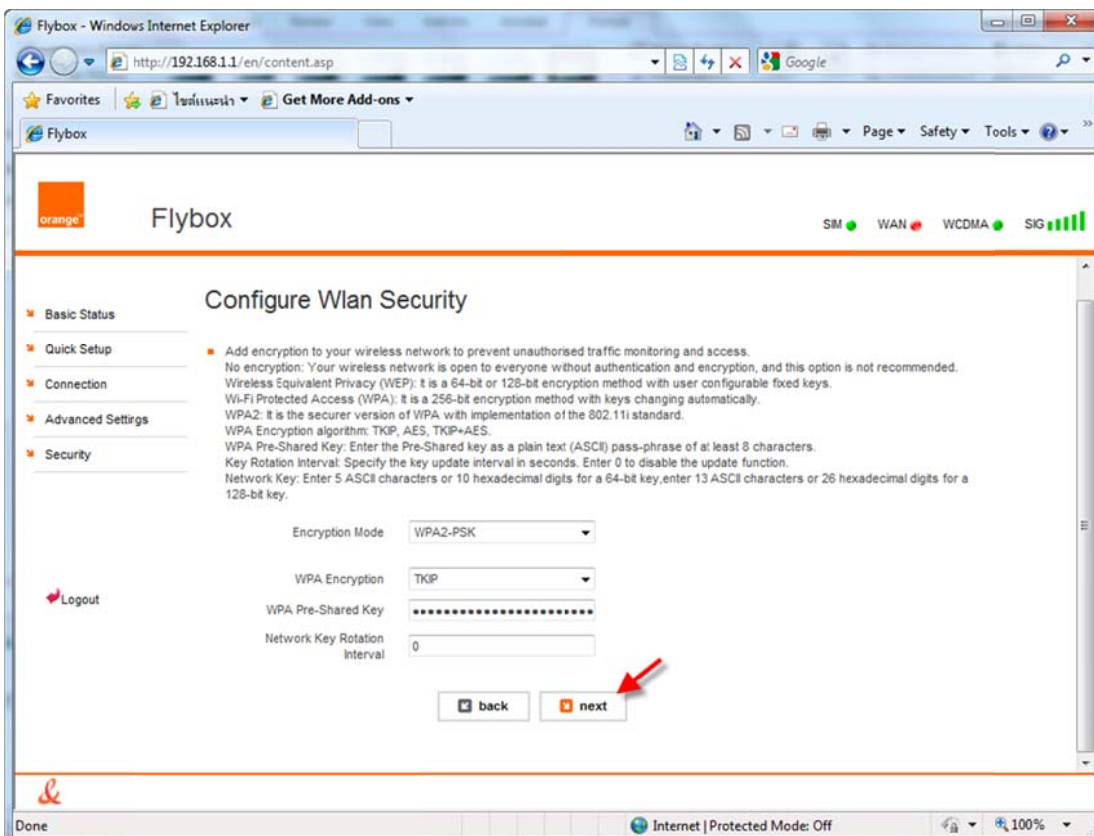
Flybox - Windows Internet Explorer

http://192.168.1.1/en/content.asp

Google

Favorites

ไซต์แนะนำ

Get More Add-ons

Flybox

Page ▾ Safety ▾ Tools ▾

orange™

Flybox

SIM WAN WCDMA SIG

Basic Status

Quick Setup

Connection

Advanced Settirgs

Security

Logout

Configure Wlan Security

Add encryption to your wireless network to prevent unauthorised traffic monitoring and access.
No encryption: Your wireless network is open to everyone without authentication and encryption, and this option is not recommended.
Wireless Equivalent Privacy (WEP): It is a 64-bit or 128-bit encryption method with user configurable fixed keys.
Wi-Fi Protected Access (WPA): It is a 256-bit encryption method with keys changing automatically.
WPA2: It is the securer version of WPA with implementation of the 802.11i standard.
WPA Encryption algorithm: TKIP, AES, TKIP+AES.
WPA Pre-Shared Key: Enter the Pre-Shared key as a plain text (ASCII) pass-phrase of at least 8 characters.
Key Rotation Interval: Specify the key update interval in seconds. Enter 0 to disable the update function.
Network Key: Enter 5 ASCII characters or 10 hexadecimal digits for a 64-bit key,enter 13 ASCII characters or 26 hexadecimal digits for a 128-bit key.

Encryption Mode WPA2-PSK

WPA Encryption TKIP

WPA Pre-Shared Key ••••••••••••••••••••••••

Network Key Rotation Interval 0

back

next

&

Done

Internet | Protected Mode: Off

100%